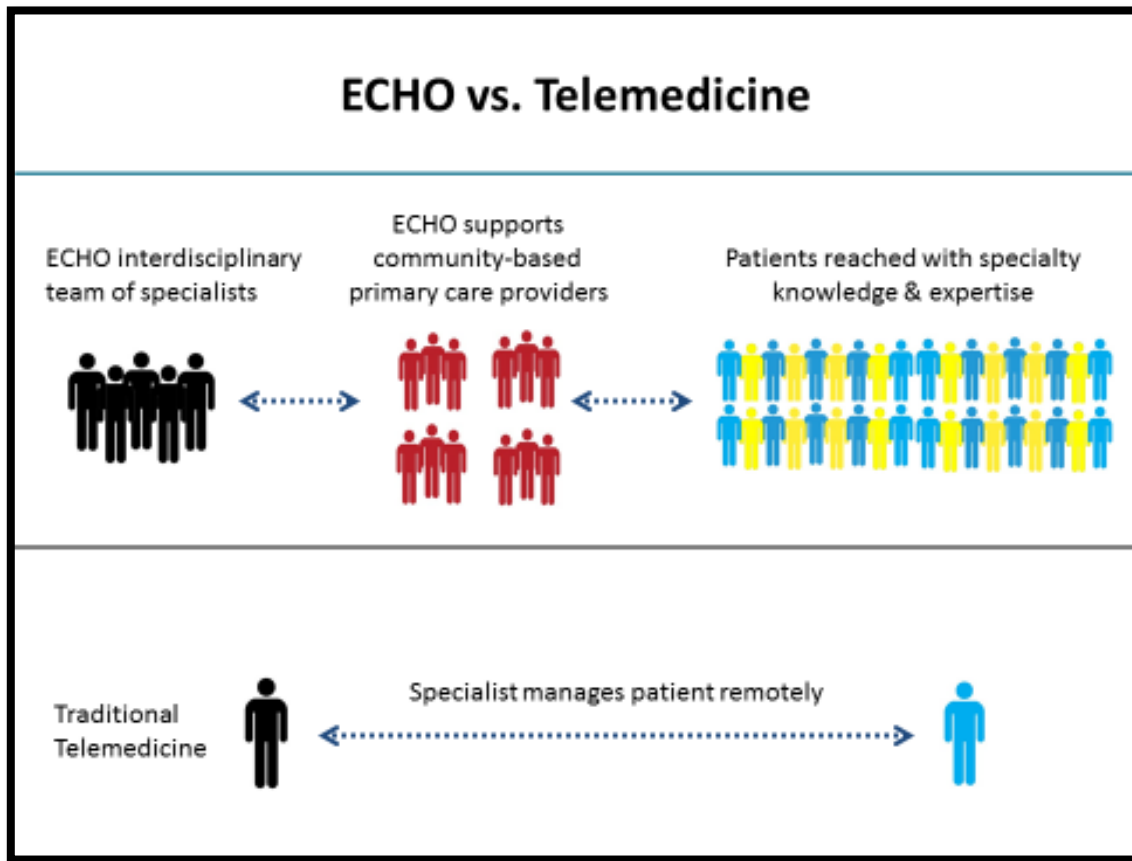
ECHO vs. Telemedicine

ECHO interdisciplinary team of specialists

ECHO supports community-based primary care providers

Patients reached with specialty knowledge & expertise

Traditional Telemedicine

Specialist manages patient remotely